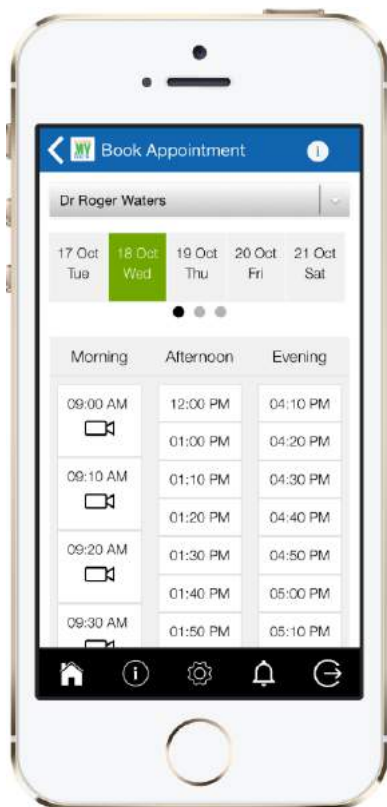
MY Book Appointment

Dr Roger Waters

| 17 Oct Tue | 18 Oct Wed | 19 Oct Thu | 20 Oct Fri | 21 Oct Sat |
|---|---|---|---|---|

| Morning | Afternoon | Evening |
|---|---|---|
| 09:00 AM | 12:00 PM | 04:10 PM |
| | 01:00 PM | 04:20 PM |
| 09:10 AM | 01:10 PM | 04:30 PM |
| | 01:20 PM | 04:40 PM |
| 09:20 AM | 01:30 PM | 04:50 PM |
| | 01:40 PM | 05:00 PM |
| 09:30 AM | 01:50 PM | 05:10 PM |